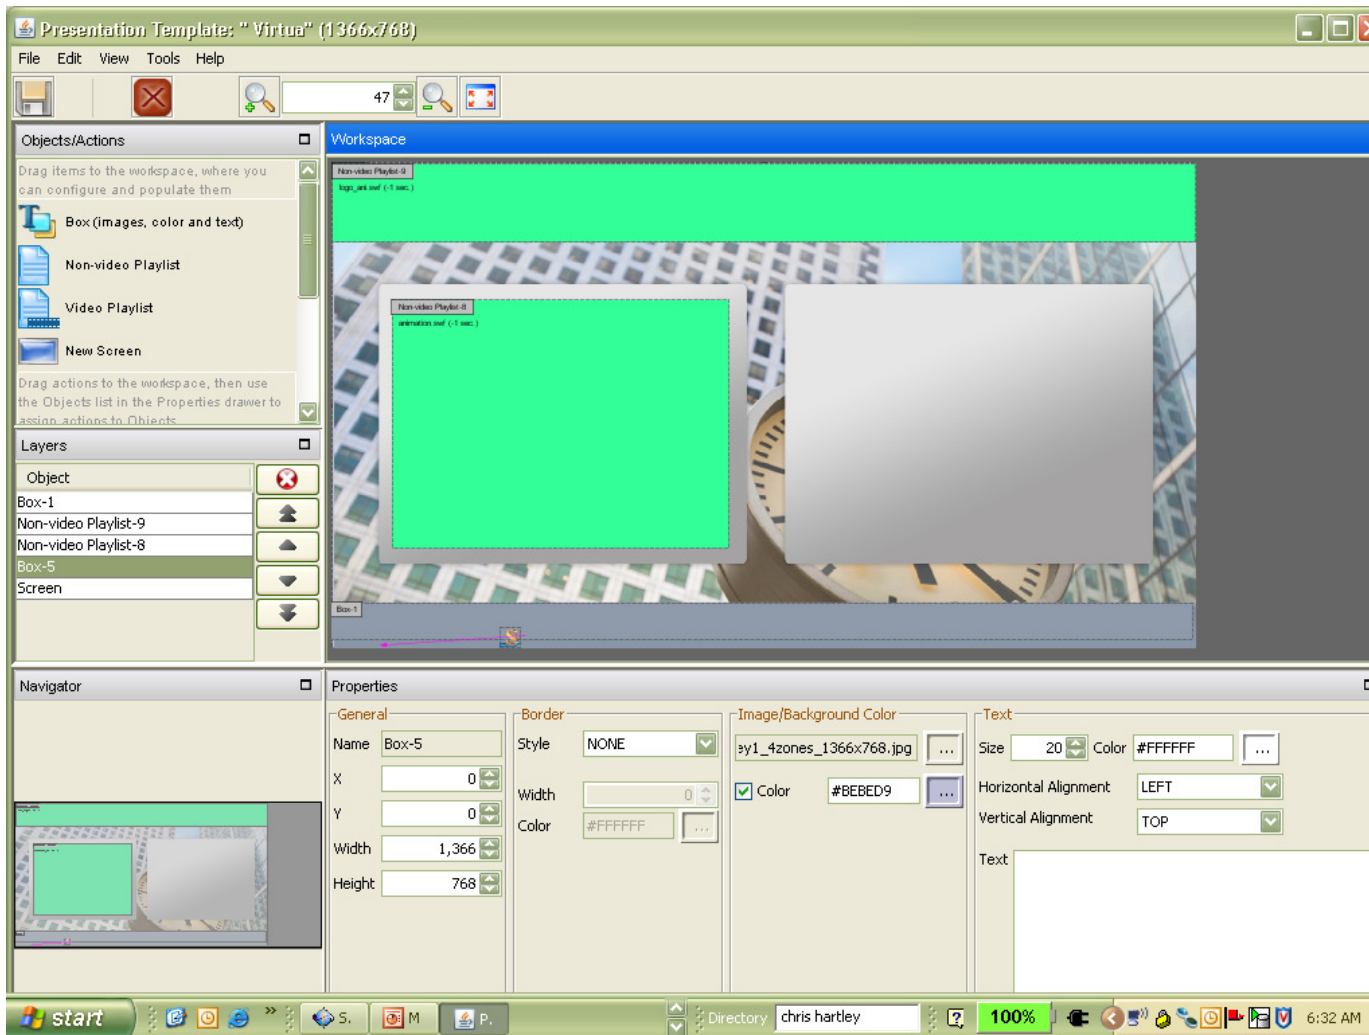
Presentation Template: " Virtua" (1366x768)

File Edit View Tools Help

47

Objects/Actions

Drag items to the workspace, where you can configure and populate them

Box (images, color and text)

Non-video Playlist

Video Playlist

New Screen

Drag actions to the workspace, then use the Objects list in the Properties drawer to assign actions to Objects

Layers

Object

Box-1

Non-video Playlist-9

Non-video Playlist-8

Box-5

Screen

Workspace

Non-video Playlist-9

logo_ani.swf (-1 sec.)

Non-video Playlist-8

animation.swf (-1 sec.)

Box-1

Navigator

Properties

General

Name Box-5

X 0

Y 0

Width 1,366

Height 768

Border

Style NONE

Width 0

Color #FFFFFF

Image/Background Color

ey1_4zones_1366x768.jpg

Color #BEBED9

Text

Size 20 Color #FFFFFF

Horizontal Alignment LEFT

Vertical Alignment TOP

Text

start

S.

M

P.

Directory chris hartley

100%

6:32 AM